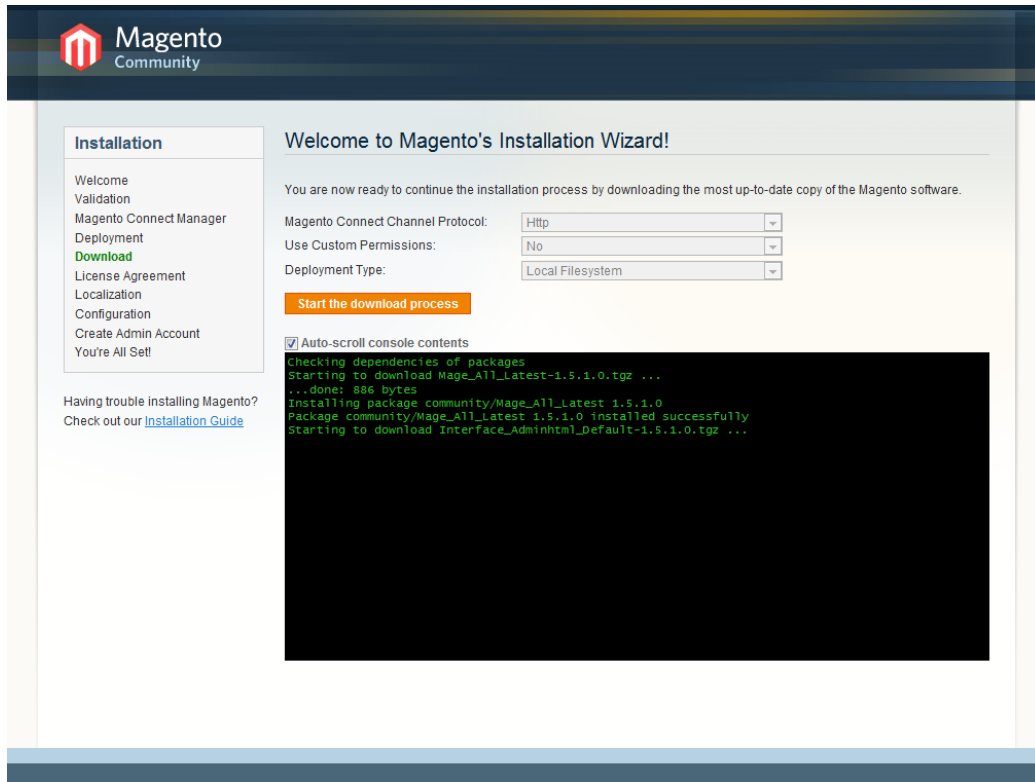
Magento
Community

Installation

Welcome
Validation
Magento Connect Manager
Deployment
Download
License Agreement
Localization
Configuration
Create Admin Account
You're All Set!

Having trouble installing Magento? Check out our Installation Guide

Welcome to Magento's Installation Wizard!

You are now ready to continue the installation process by downloading the most up-to-date copy of the Magento software.

Magento Connect Channel Protocol: Http
Use Custom Permissions: No
Deployment Type: Local Filesystem

Start the download process

Auto-scroll console contents

Checking dependencies of packages
Starting to download Mage_All_Latest-1.5.1.0.tgz ...
...done: 886 bytes
Installing package community/Mage_All_Latest 1.5.1.0
Package community/Mage_All_Latest 1.5.1.0 installed successfully
Starting to download Interface_Adminhtml_Default-1.5.1.0.tgz ...